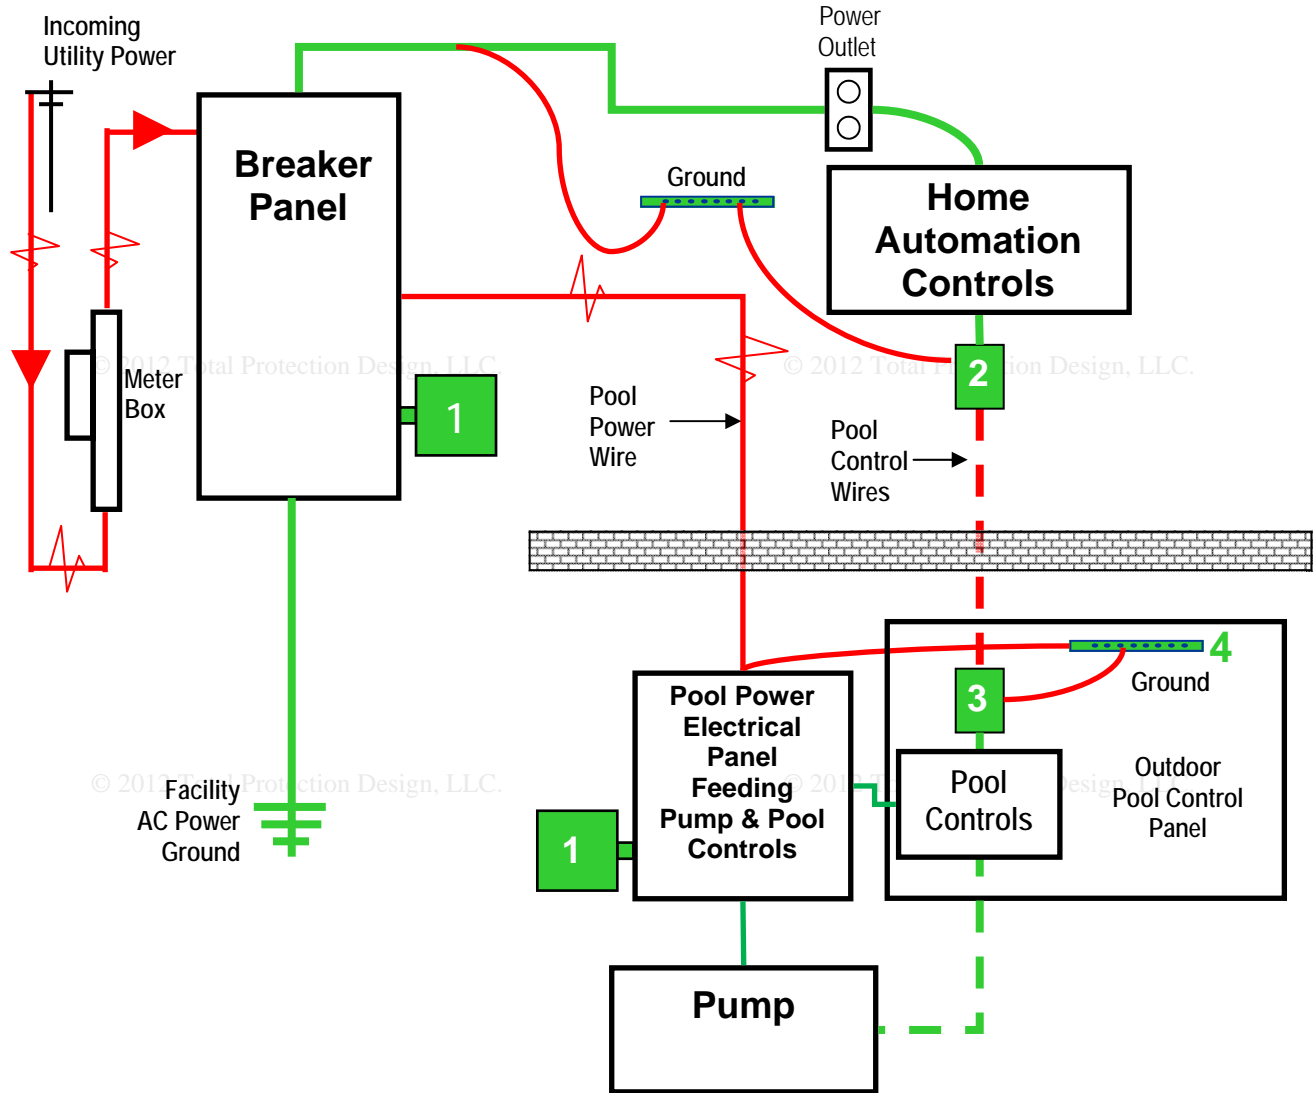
Incoming Utility Power

Power Outlet

Breaker Panel

Ground

Home Automation Controls

© 2012 Total Protection Design, LLC.

© 2012 Total Protection Design, LLC.

Meter Box

1

2

Pool Power Wire

Pool Control Wires

4

3

Ground

Pool Power Electrical Panel Feeding Pump & Pool Controls

Pool Controls

Outdoor Pool Control Panel

© 2012 Total Protection Design, LLC.

© 2012 Total Protection Design, LLC.

Facility AC Power Ground

1

Pump